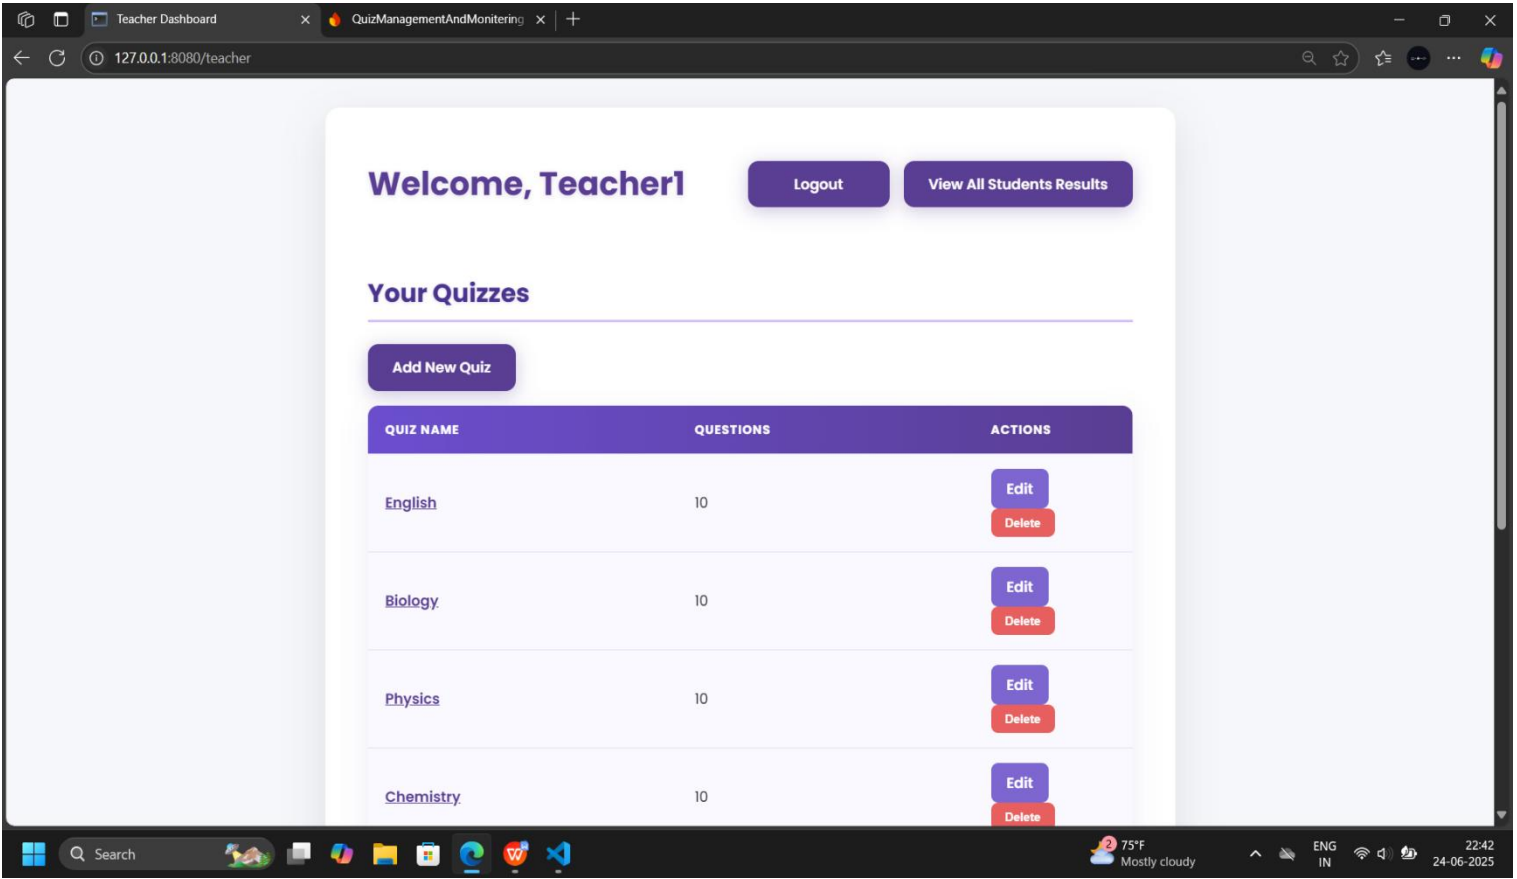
Teacher Dashboard
QuizManagementAndMonitering
127.0.0.1:8080/teacher

Welcome, Teacher1

Logout

View All Students Results

Your Quizzes

Add New Quiz

| QUIZ NAME | QUESTIONS | ACTIONS |
|---|---|---|
| English | 10 | Edit Delete |
| Biology | 10 | Edit Delete |
| Physics | 10 | Edit Delete |
| Chemistry | 10 | Edit Delete |

Search
2 75°F Mostly cloudy
ENG IN
22:42 24-06-2025